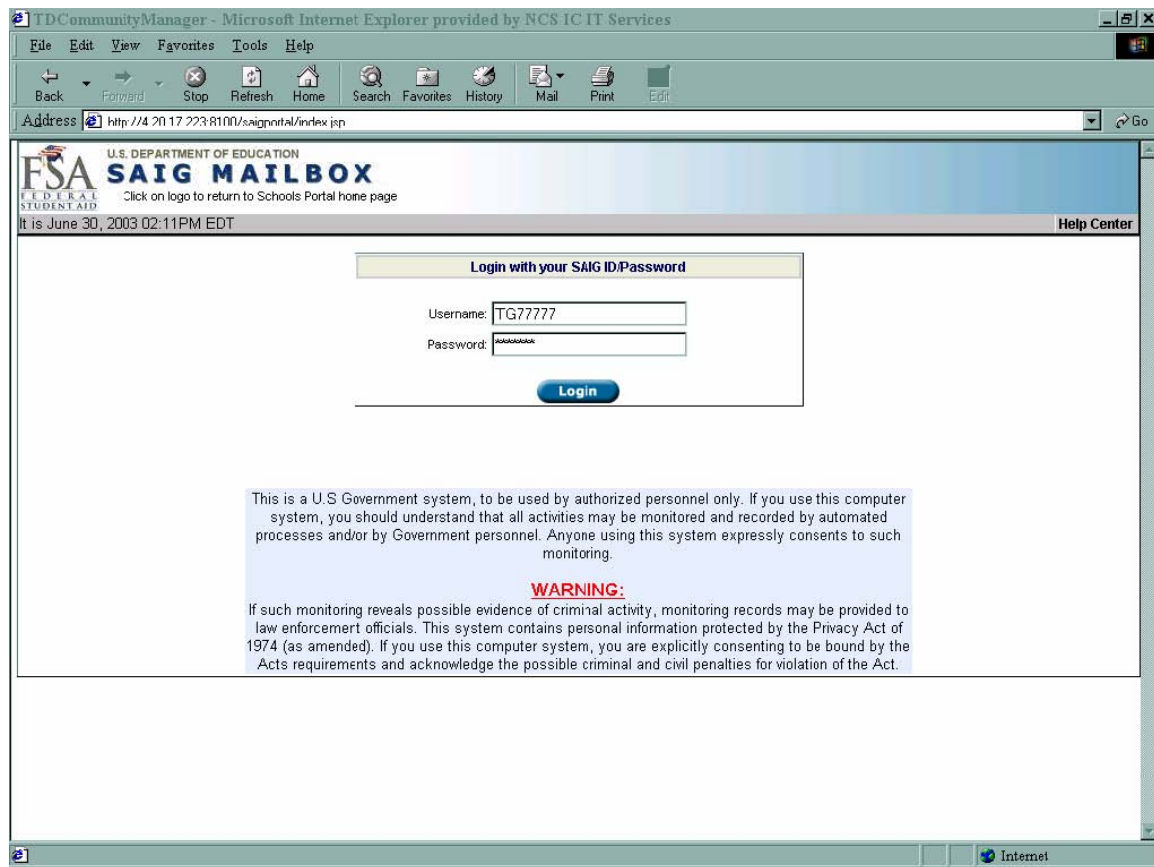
TDCommunityManager - Microsoft Internet Explorer provided by NCS IC IT Services

File Edit View Favorites Tools Help

Back Forward Stop Refresh Home Search Favorites History Mail Print Edit

Address http://4.20.17.223:8100/saigportal/index.jsp

Go

FSA FEDERAL STUDENT AID

U.S. DEPARTMENT OF EDUCATION

SAIG MAILBOX

Click on logo to return to Schools Portal home page

It is June 30, 2003 02:11PM EDT

Help Center

Login with your SAIG ID/Password

Username: TG77777

Password: *******

Login

This is a U.S Government system, to be used by authorized personnel only. If you use this computer system, you should understand that all activities may be monitored and recorded by automated processes and/or by Government personnel. Anyone using this system expressly consents to such monitoring.

WARNING:

If such monitoring reveals possible evidence of criminal activity, monitoring records may be provided to law enforcemert officials. This system contains personal information protected by the Privacy Act of 1974 (as amended). If you use this computer system, you are explicitly consenting to be bound by the Acts requirements and acknowledge the possible criminal and civil penalties for violation of the Act.

Internet